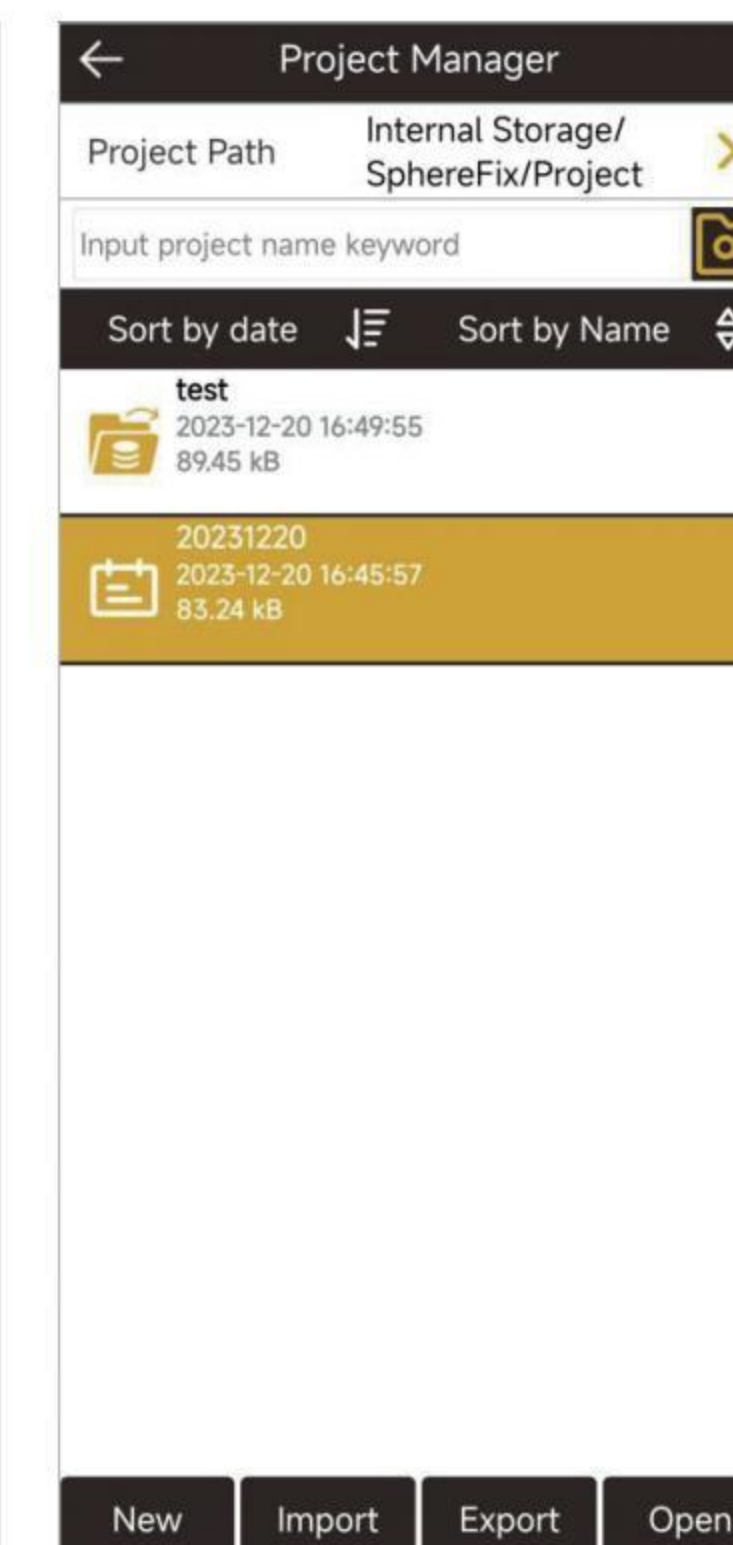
Project Manager

Project Path
Internal Storage/
SphereFix/Project

Input project name keyword

Sort by date
Sort by Name

test
2023-12-20 16:49:55
89.45 kB

20231220
2023-12-20 16:45:57
83.24 kB

New
Import
Export
Open